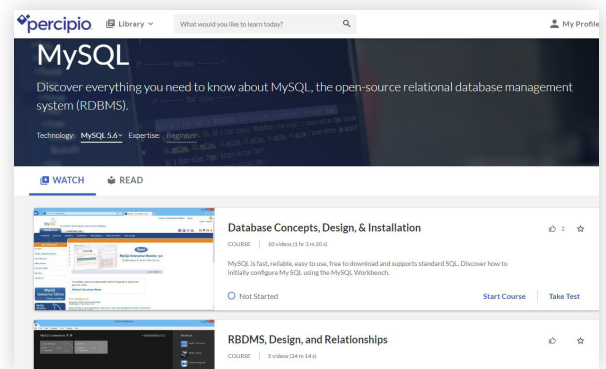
percipio Library What would you like to learn today? My Profile

MySQL

Discover everything you need to know about MySQL, the open-source relational database management system (RDBMS).

Technology: MySQL 5.6 Expertise: Beginner

WATCH READ

Database Concepts, Design, & Installation

2

COURSE | 10 videos (1 hr 3 m 20 s)

MySQL is fast, reliable, easy to use, free to download and supports standard SQL. Discover how to initially configure My SQL using the MySQL Workbench.

Not Started

Start Course Take Test

RBDMS, Design, and Relationships

COURSE | 5 videos (34 m 14 s)